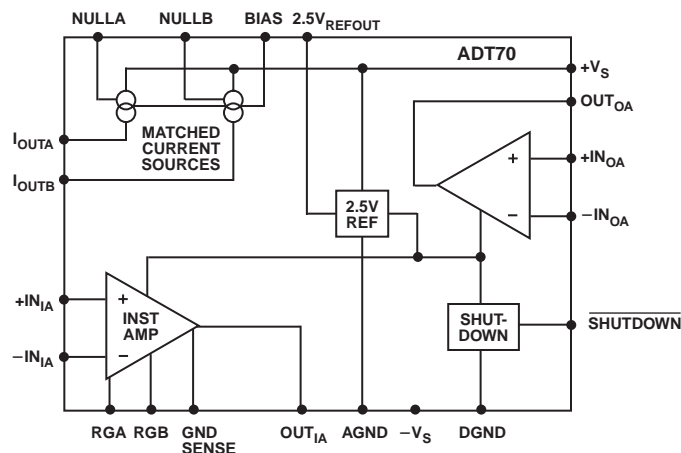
NULLA NULLB BIAS 2.5V$_{REFOUT}$

ADT70

+V$_S$

OUT$_{OA}$

I$_{OUTA}$

MATCHED CURRENT SOURCES

I$_{OUTB}$

+IN$_{OA}$

+

–

–IN$_{OA}$

2.5V REF

+IN$_{IA}$

+

INST AMP

–

–IN$_{IA}$

SHUT-DOWN

$\overline{\text{SHUTDOWN}}$

RGA RGB GND SENSE OUT$_{IA}$ AGND –V$_S$ DGND